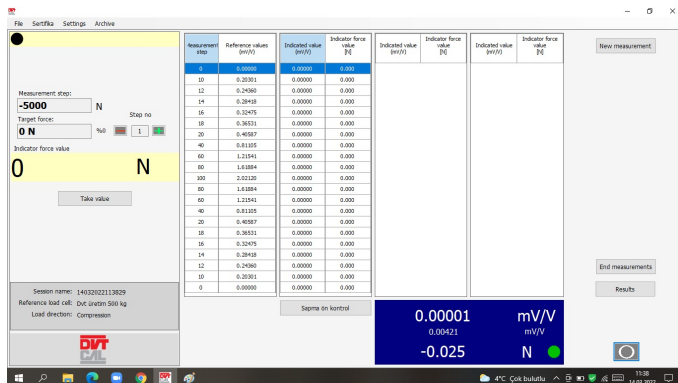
File Sertifika Settings Archive

Measurement step:
-5000 N
Target force: Step no
0 N %0 1
Indicator force value
0 N

Take value

| Measurement step | Reference values (mV/V) |
|---|---|
| 0 | 0.00000 |
| 10 | 0.20301 |
| 12 | 0.24360 |
| 14 | 0.28418 |
| 16 | 0.32475 |
| 18 | 0.36531 |
| 20 | 0.40587 |
| 40 | 0.81105 |
| 60 | 1.21541 |
| 80 | 1.61884 |
| 100 | 2.02120 |
| 80 | 1.61884 |
| 60 | 1.21541 |
| 40 | 0.81105 |
| 20 | 0.40587 |
| 18 | 0.36531 |
| 16 | 0.32475 |
| 14 | 0.28418 |
| 12 | 0.24360 |
| 10 | 0.20301 |
| 0 | 0.00000 |

| Indicated value (mV/V) | Indicator force value [N] |
|---|---|
| 0.00000 | 0.000 |
| 0.00000 | 0.000 |
| 0.00000 | 0.000 |
| 0.00000 | 0.000 |
| 0.00000 | 0.000 |
| 0.00000 | 0.000 |
| 0.00000 | 0.000 |
| 0.00000 | 0.000 |
| 0.00000 | 0.000 |
| 0.00000 | 0.000 |
| 0.00000 | 0.000 |
| 0.00000 | 0.000 |
| 0.00000 | 0.000 |
| 0.00000 | 0.000 |
| 0.00000 | 0.000 |
| 0.00000 | 0.000 |
| 0.00000 | 0.000 |
| 0.00000 | 0.000 |
| 0.00000 | 0.000 |
| 0.00000 | 0.000 |
| 0.00000 | 0.000 |

| Indicated value (mV/V) | Indicator force value [N] |
|---|---|

| Indicated value (mV/V) | Indicator force value [N] |
|---|---|

New measurement

End measurements
Results

Session name: 14032022113829
Reference load cell: Dvt üretim 500 kg
Load direction: Compression

Sapma ön kontrol

0.00001 mV/V
0.00421 mV/V
-0.025 N

DVT CAL

4°C Çok bulutlu 11:38 14.03.2022